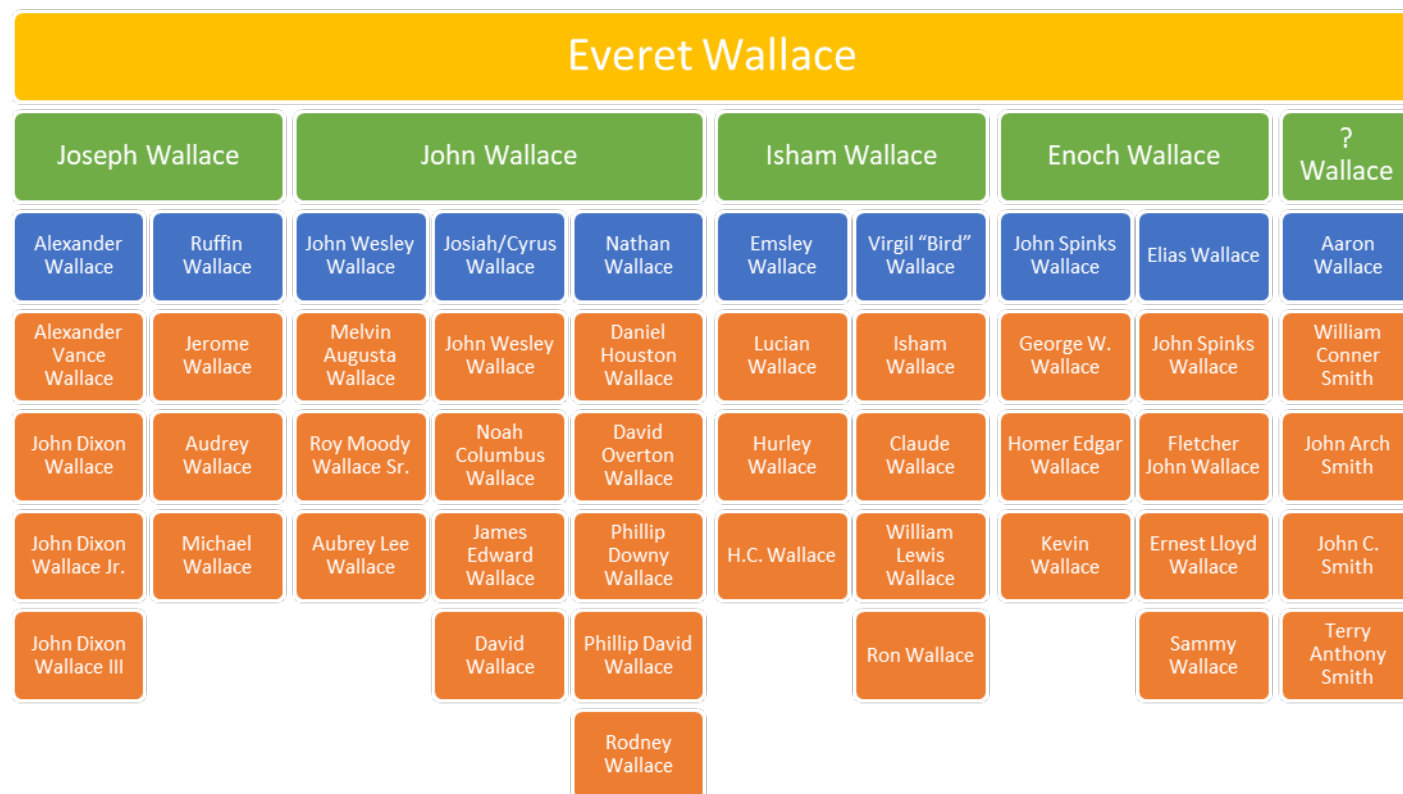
Everet Wallace

Joseph Wallace

Alexander Wallace

Alexander Vance Wallace

John Dixon Wallace

John Dixon Wallace Jr.

John Dixon Wallace III

Ruffin Wallace

Jerome Wallace

Audrey Wallace

Michael Wallace

John Wallace

John Wesley Wallace

Melvin Augusta Wallace

Roy Moody Wallace Sr.

Aubrey Lee Wallace

Josiah/Cyrus Wallace

John Wesley Wallace

Noah Columbus Wallace

James Edward Wallace

David Wallace

Nathan Wallace

Daniel Houston Wallace

David Overton Wallace

Phillip Downy Wallace

Phillip David Wallace

Rodney Wallace

Isham Wallace

Emsley Wallace

Lucian Wallace

Hurley Wallace

H.C. Wallace

Virgil "Bird" Wallace

Isham Wallace

Claude Wallace

William Lewis Wallace

Ron Wallace

Enoch Wallace

John Spinks Wallace

George W. Wallace

Homer Edgar Wallace

Kevin Wallace

Elias Wallace

John Spinks Wallace

Fletcher John Wallace

Ernest Lloyd Wallace

Sammy Wallace

? Wallace

Aaron Wallace

William Conner Smith

John Arch Smith

John C. Smith

Terry Anthony Smith